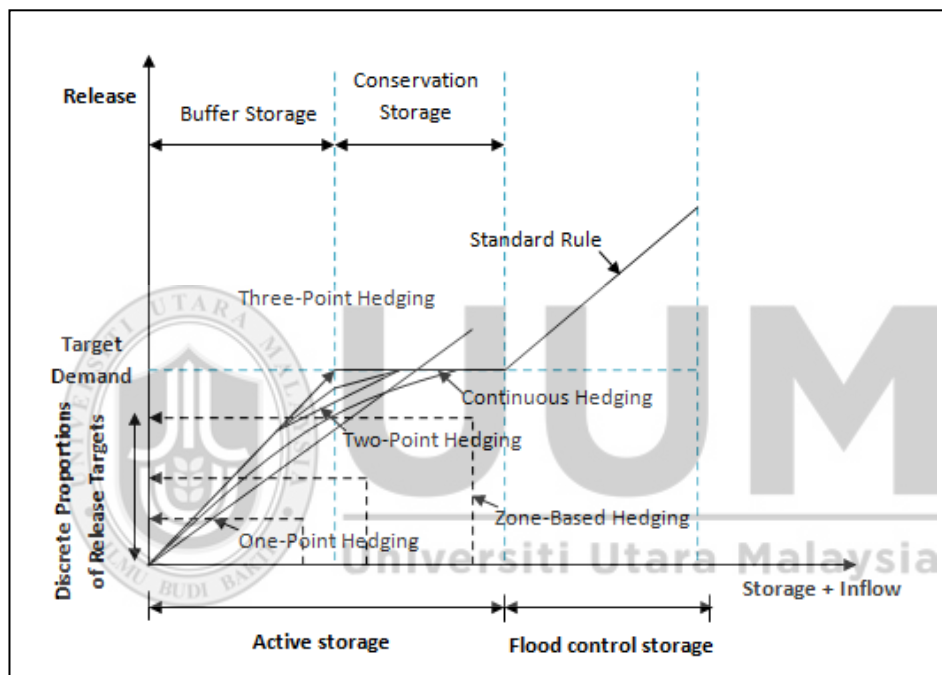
Release

Buffer Storage

Conservation Storage

Standard Rule

Three-Point Hedging

Target Demand

Continuous Hedging

Two-Point Hedging

Discrete Proportions of Release Targets

Zone-Based Hedging

One-Point Hedging

UUM

Universiti Utara Malaysia

UTARA MALAYSIA

BUDI BAHASA

Storage + Inflow

Active storage

Flood control storage